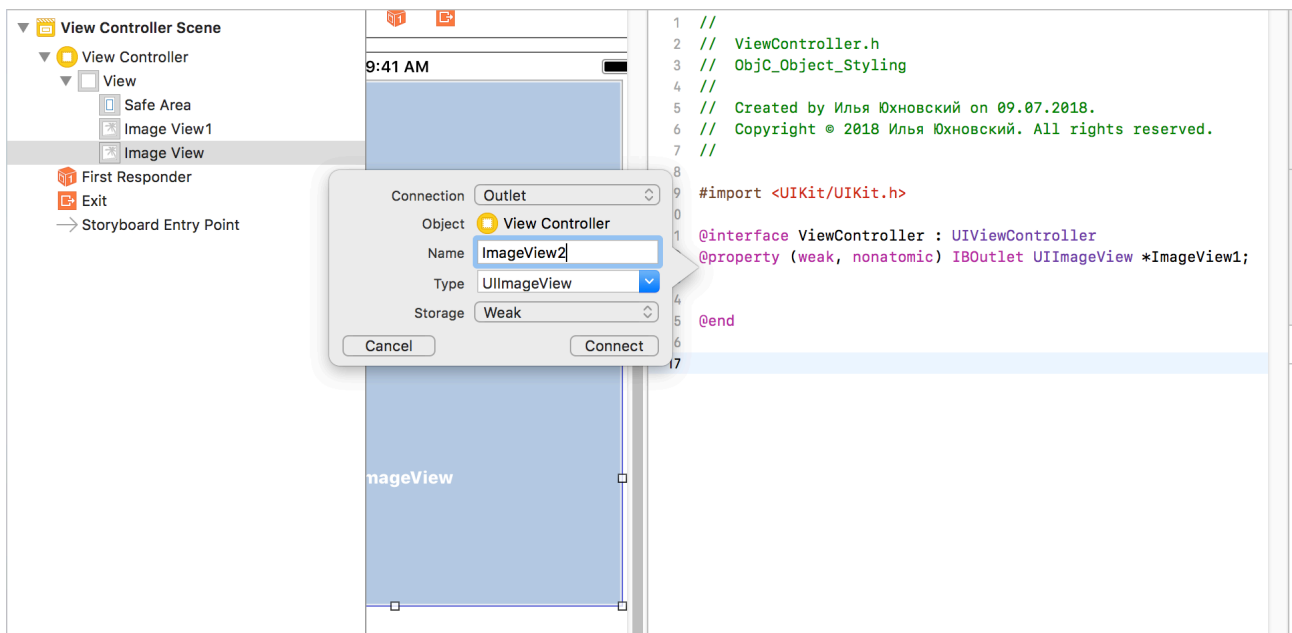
View Controller Scene
View Controller
View
Safe Area
Image View1
Image View
First Responder
Exit
Storyboard Entry Point

9:41 AM

mageView

Connection Outlet
Object View Controller
Name ImageView2
Type UIImageView
Storage Weak
Cancel
Connect

1 //
2 // ViewController.h
3 // ObjC_Object_Styling
4 //
5 // Created by Илья Юхновский on 09.07.2018.
6 // Copyright © 2018 Илья Юхновский. All rights reserved.
7 //
8
9 #import <UIKit/UIKit.h>
10
11 @interface ViewController : UIViewController
@property (weak, nonatomic) IBOutlet UIImageView *ImageView1;
4
5 @end
6
17